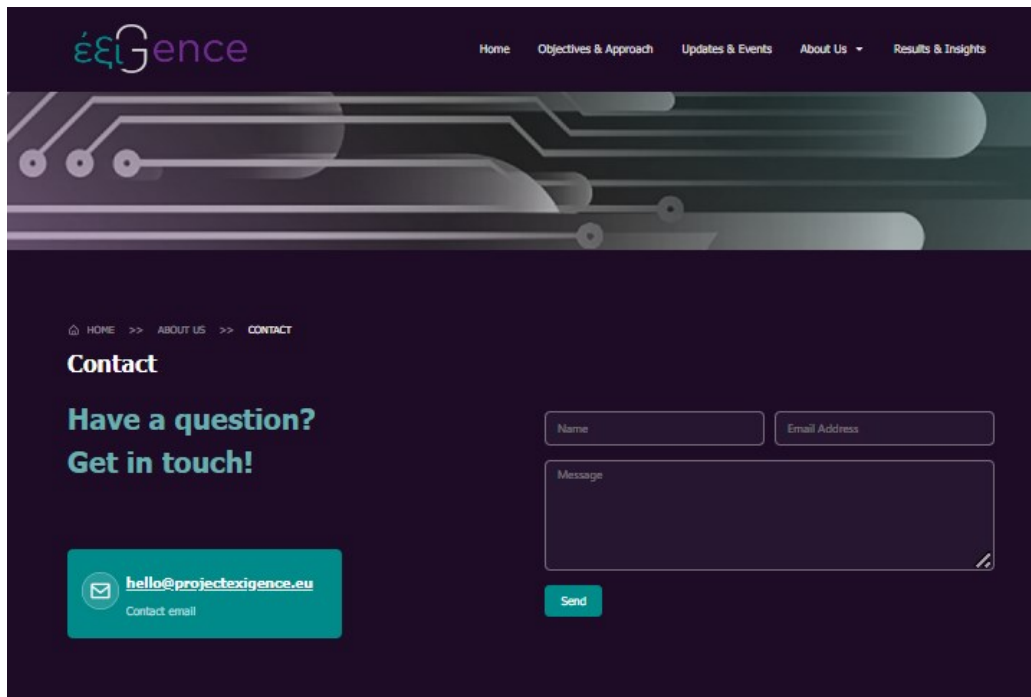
έξιGence

Home Objectives & Approach Updates & Events About Us Results & Insights

HOME >> ABOUT US >> CONTACT

Contact

Have a question?
Get in touch!

hello@projectexigence.eu
Contact email

Name
Email Address
Message

Send